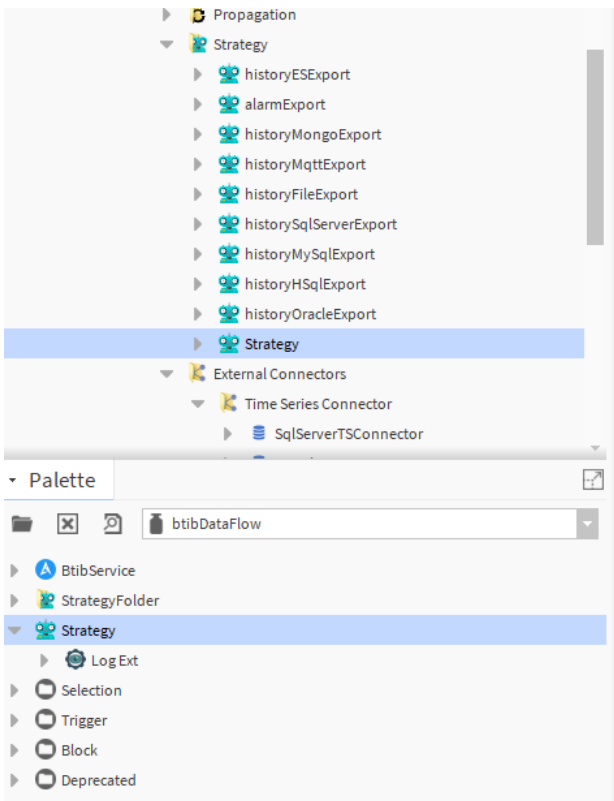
Propagation
Strategy
historyESExport
alarmExport
historyMongoExport
historyMqttExport
historyFileExport
historySqlServerExport
historyMySqlExport
historyHSqlExport
historyOracleExport
Strategy
External Connectors
Time Series Connector
SqlServerTSConnector

Palette

btibDataFlow

BtibService
StrategyFolder
Strategy
Log Ext
Selection
Trigger
Block
Deprecated